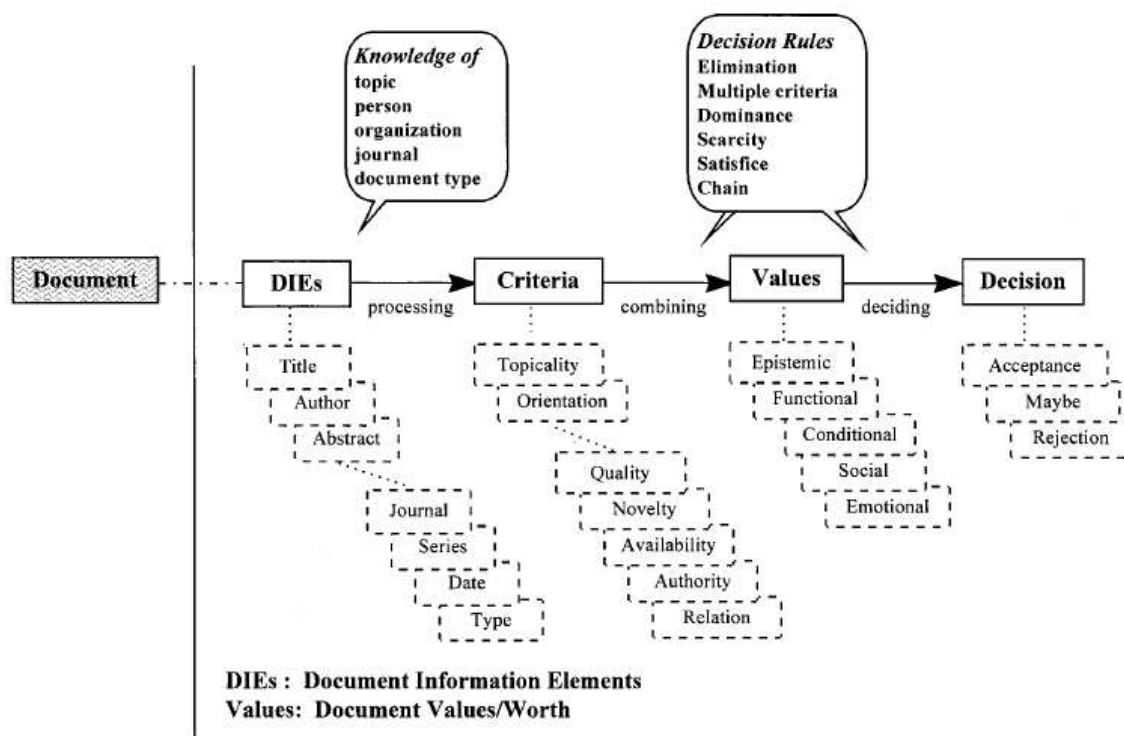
Knowledge of
topic
person
organization
journal
document type

Decision Rules
Elimination
Multiple criteria
Dominance
Scarcity
Satisfice
Chain

Document

DIEs
processing
Criteria
combining
Values
deciding
Decision

Title
Author
Abstract
Journal
Series
Date
Type

Topicality
Orientation
Quality
Novelty
Availability
Authority
Relation

Epistemic
Functional
Conditional
Social
Emotional

Acceptance
Maybe
Rejection

DIEs : Document Information Elements
Values: Document Values/Worth